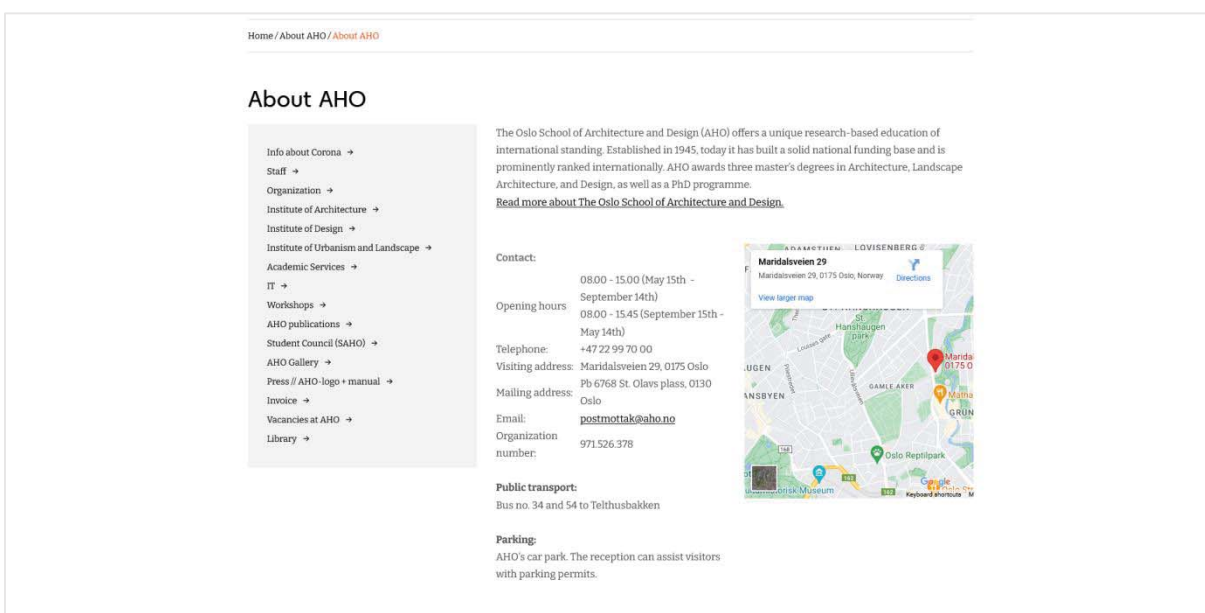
Home / About AHO / About AHO

About AHO

Info about Corona →
Staff →
Organization →
Institute of Architecture →
Institute of Design →
Institute of Urbanism and Landscape →
Academic Services →
IT →
Workshops →
AHO publications →
Student Council (SAHO) →
AHO Gallery →
Press // AHO-logo + manual →
Invoice →
Vacancies at AHO →
Library →

The Oslo School of Architecture and Design (AHO) offers a unique research-based education of international standing. Established in 1945, today it has built a solid national funding base and is prominently ranked internationally. AHO awards three master's degrees in Architecture, Landscape Architecture, and Design, as well as a PhD programme.
Read more about The Oslo School of Architecture and Design.

Contact:

| | |
|---|---|
| Opening hours | 08.00 - 15.00 (May 15th - September 14th) 08.00 - 15.45 (September 15th - May 14th) |
| Telephone: | +47 22 99 70 00 |
| Visiting address: | Maridalsveien 29, 0175 Oslo |
| Mailing address: | Pb 6768 St. Olavs plass, 0130 Oslo |
| Email: | postmottak@aho.no |
| Organization number: | 971.526.378 |

Maridalsveien 29
Maridalsveien 29, 0175 Oslo, Norway
Directions
View larger map
ADAMSTUEN LOVISENBERG
St. Hanshaugen park
UGEN
ANSBYEN
GAMLE AKER
GRUN
Maridal 0175 O
Oslo Reptilpark
Museum
Google
Keyboard shortcuts

Public transport:
Bus no. 34 and 54 to Telthusbakken

Parking:
AHO's car park. The reception can assist visitors with parking permits.